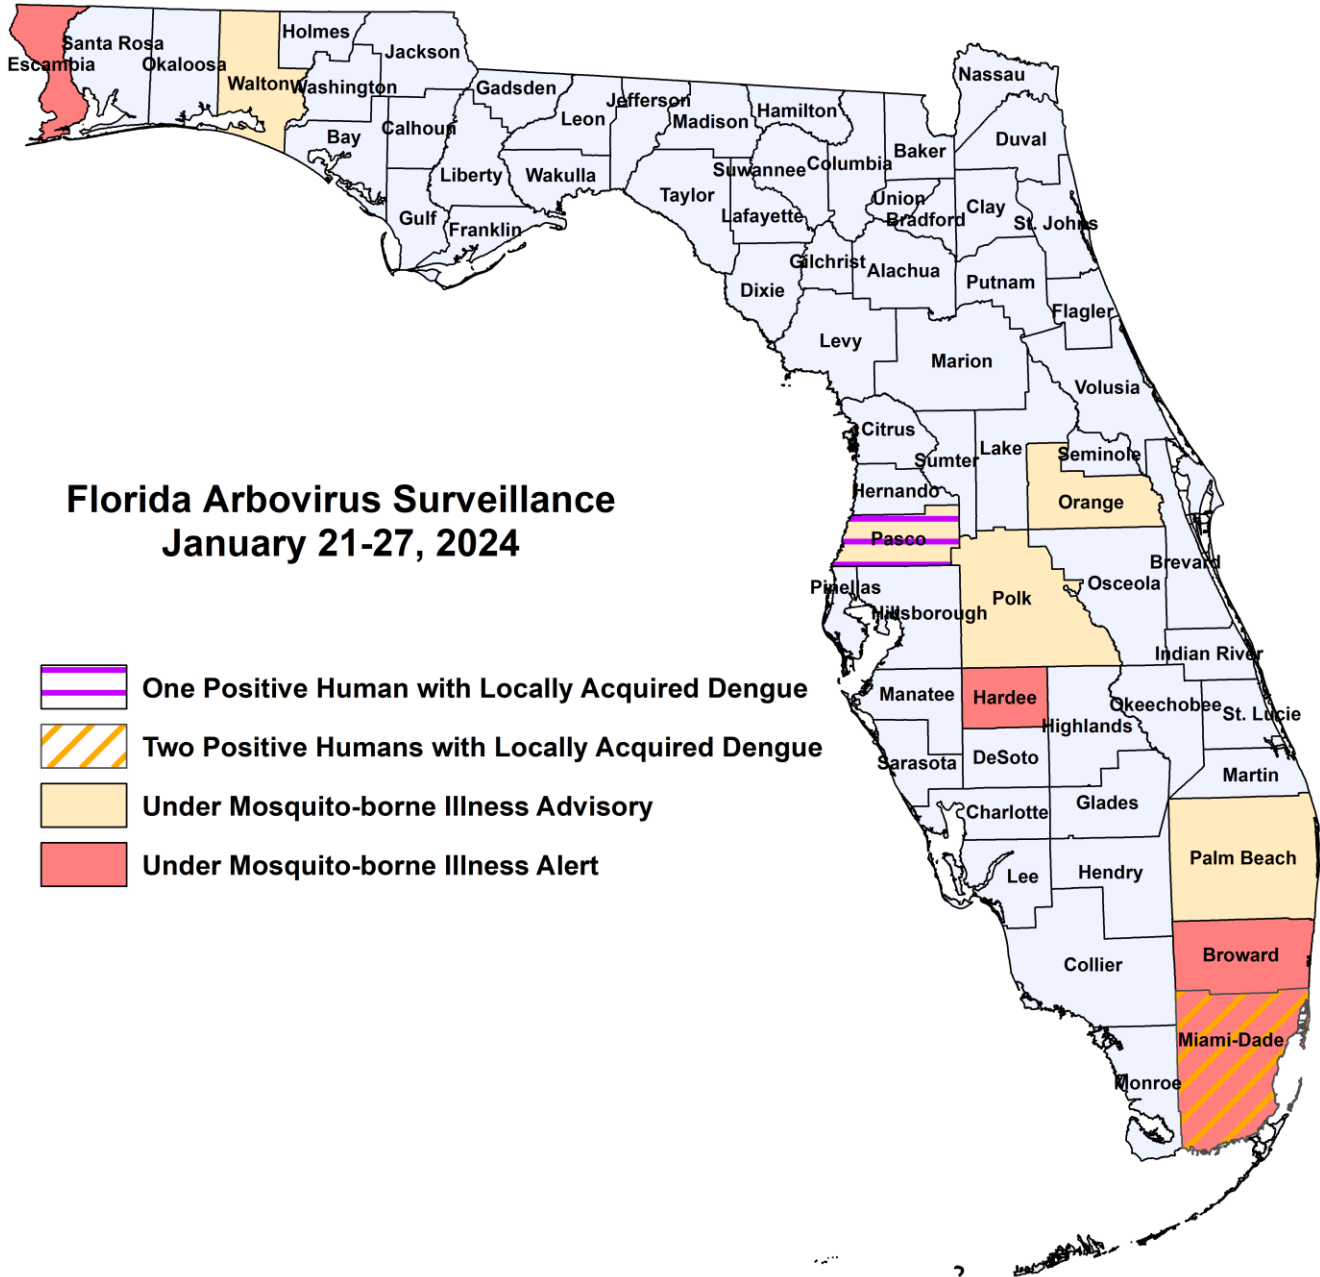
Florida Arbovirus Surveillance
January 21-27, 2024

One Positive Human with Locally Acquired Dengue
Two Positive Humans with Locally Acquired Dengue
Under Mosquito-borne Illness Advisory
Under Mosquito-borne Illness Alert

Escambia
Santa Rosa
Okaloosa
Walton
Holmes
Washington
Jackson
Bay
Calhoun
Gadsden
Liberty
Gulf
Franklin
Wakulla
Leon
Jefferson
Madison
Hamilton
Taylor
Suwannee
Lafayette
Columbia
Baker
Nassau
Duval
Union
Bradford
Clay
St. Johns
Gilchrist
Alachua
Dixie
Putnam
Flagler
Levy
Marion
Volusia
Citrus
Sumter
Lake
Seminole
Hernando
Orange
Pasco
Brevard
Pinellas
Osceola
Hillsborough
Polk
Indian River
Manatee
Hardee
Highlands
Okeechobee
St. Lucie
Sarasota
DeSoto
Martin
Charlotte
Glades
Palm Beach
Lee
Hendry
Broward
Collier
Miami-Dade
Monroe